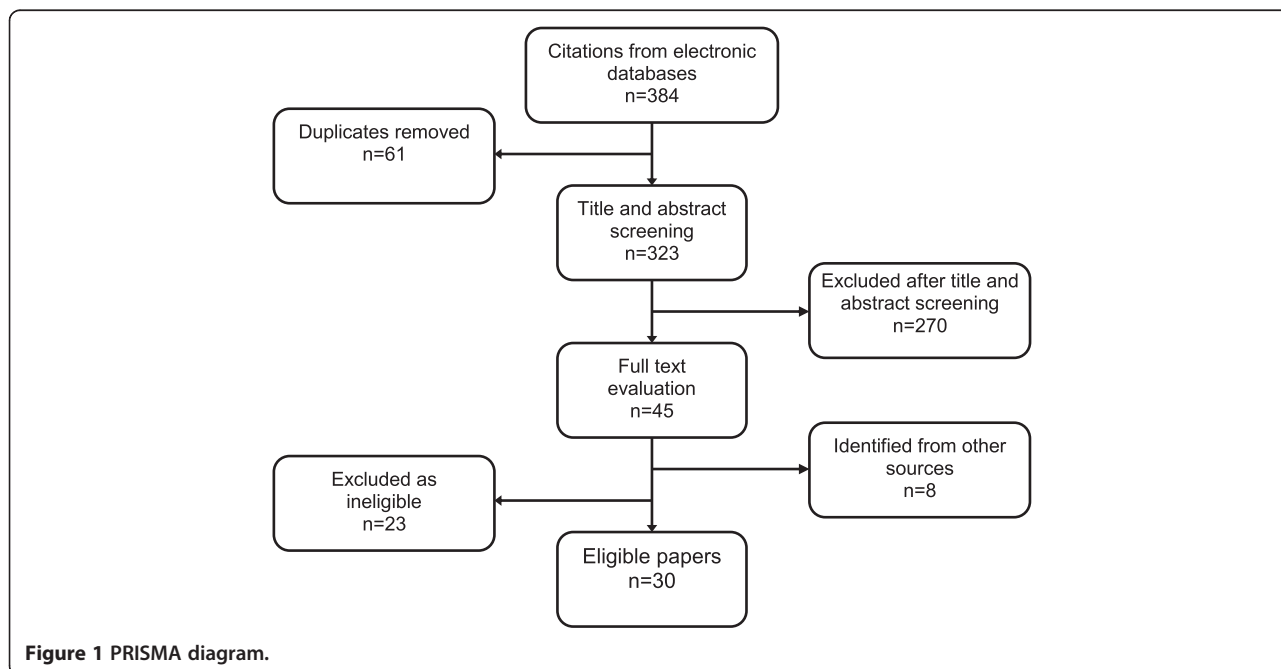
Citations from electronic databases
n=384

Duplicates removed
n=61

Title and abstract screening
n=323

Excluded after title and abstract screening
n=270

Full text evaluation
n=45

Identified from other sources
n=8

Excluded as ineligible
n=23

Eligible papers
n=30

Figure 1 PRISMA diagram.